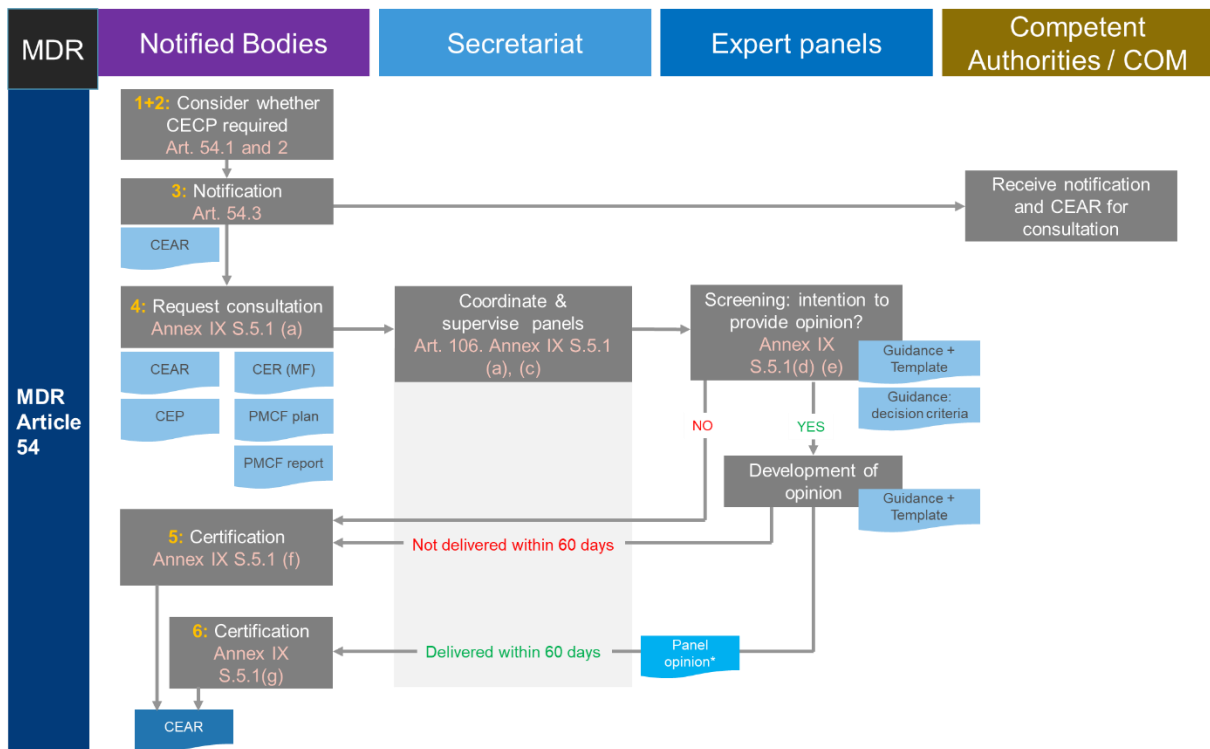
MDR

Notified Bodies

Secretariat

Expert panels

Competent Authorities / COM

MDR Article 54

1+2: Consider whether CECP required Art. 54.1 and 2

3: Notification Art. 54.3

CEAR

Receive notification and CEAR for consultation

4: Request consultation Annex IX S.5.1 (a)

CEAR

CER (MF)

CEP

PMCF plan

PMCF report

Coordinate & supervise panels Art. 106. Annex IX S.5.1 (a), (c)

Screening: intention to provide opinion? Annex IX S.5.1(d) (e)

Guidance + Template

Guidance: decision criteria

NO

YES

Development of opinion

Guidance + Template

5: Certification Annex IX S.5.1 (f)

Not delivered within 60 days

6: Certification Annex IX S.5.1(g)

Delivered within 60 days

Panel opinion*

CEAR